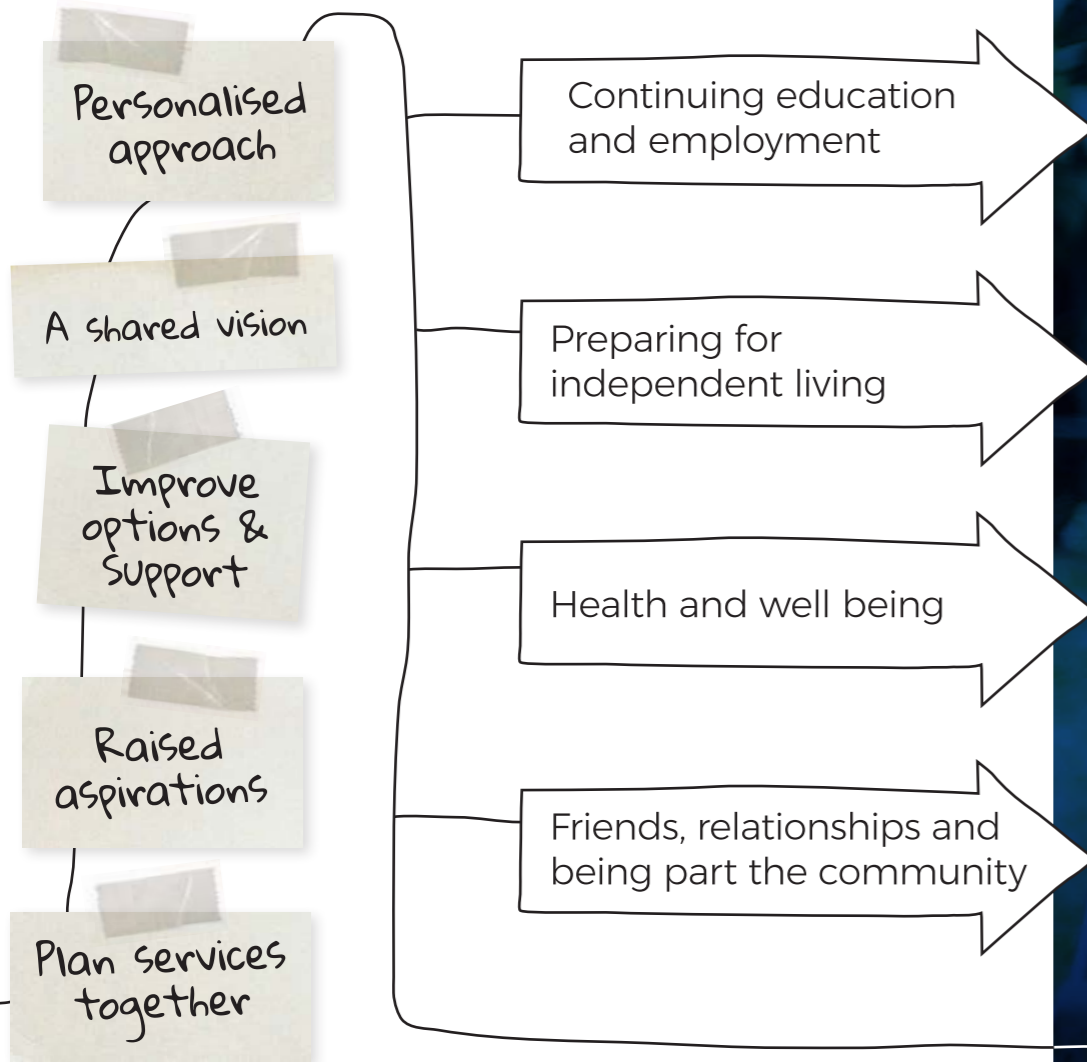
Personalised approach

A shared vision

Improve options & Support

Raised aspirations

Plan services together

Continuing education and employment

Preparing for independent living

Health and well being

Friends, relationships and being part the community